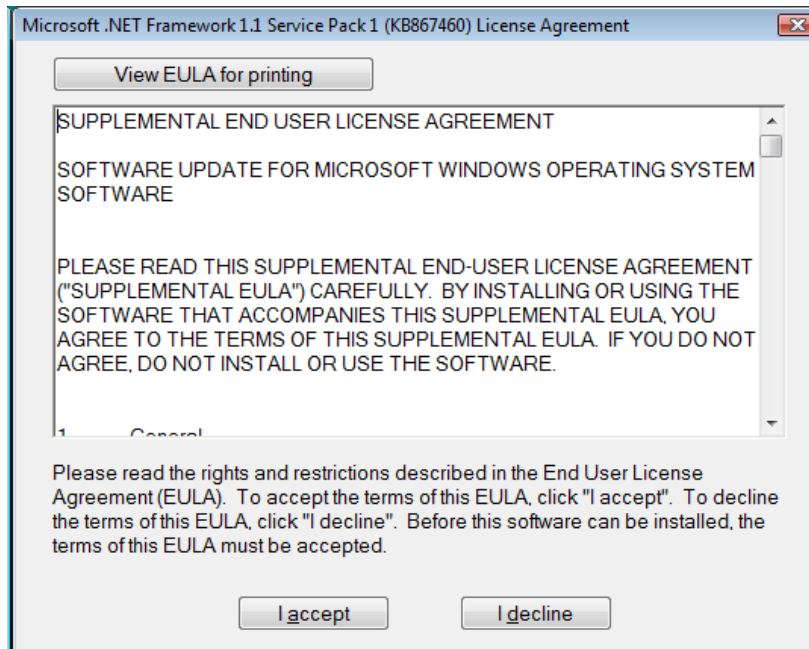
Microsoft .NET Framework 1.1 Service Pack 1 (KB867460) License Agreement

View EULA for printing

SUPPLEMENTAL END USER LICENSE AGREEMENT

SOFTWARE UPDATE FOR MICROSOFT WINDOWS OPERATING SYSTEM SOFTWARE

PLEASE READ THIS SUPPLEMENTAL END-USER LICENSE AGREEMENT ("SUPPLEMENTAL EULA") CAREFULLY. BY INSTALLING OR USING THE SOFTWARE THAT ACCOMPANIES THIS SUPPLEMENTAL EULA, YOU AGREE TO THE TERMS OF THIS SUPPLEMENTAL EULA. IF YOU DO NOT AGREE, DO NOT INSTALL OR USE THE SOFTWARE.

1. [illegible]

Please read the rights and restrictions described in the End User License Agreement (EULA). To accept the terms of this EULA, click "I accept". To decline the terms of this EULA, click "I decline". Before this software can be installed, the terms of this EULA must be accepted.

I accept

I decline